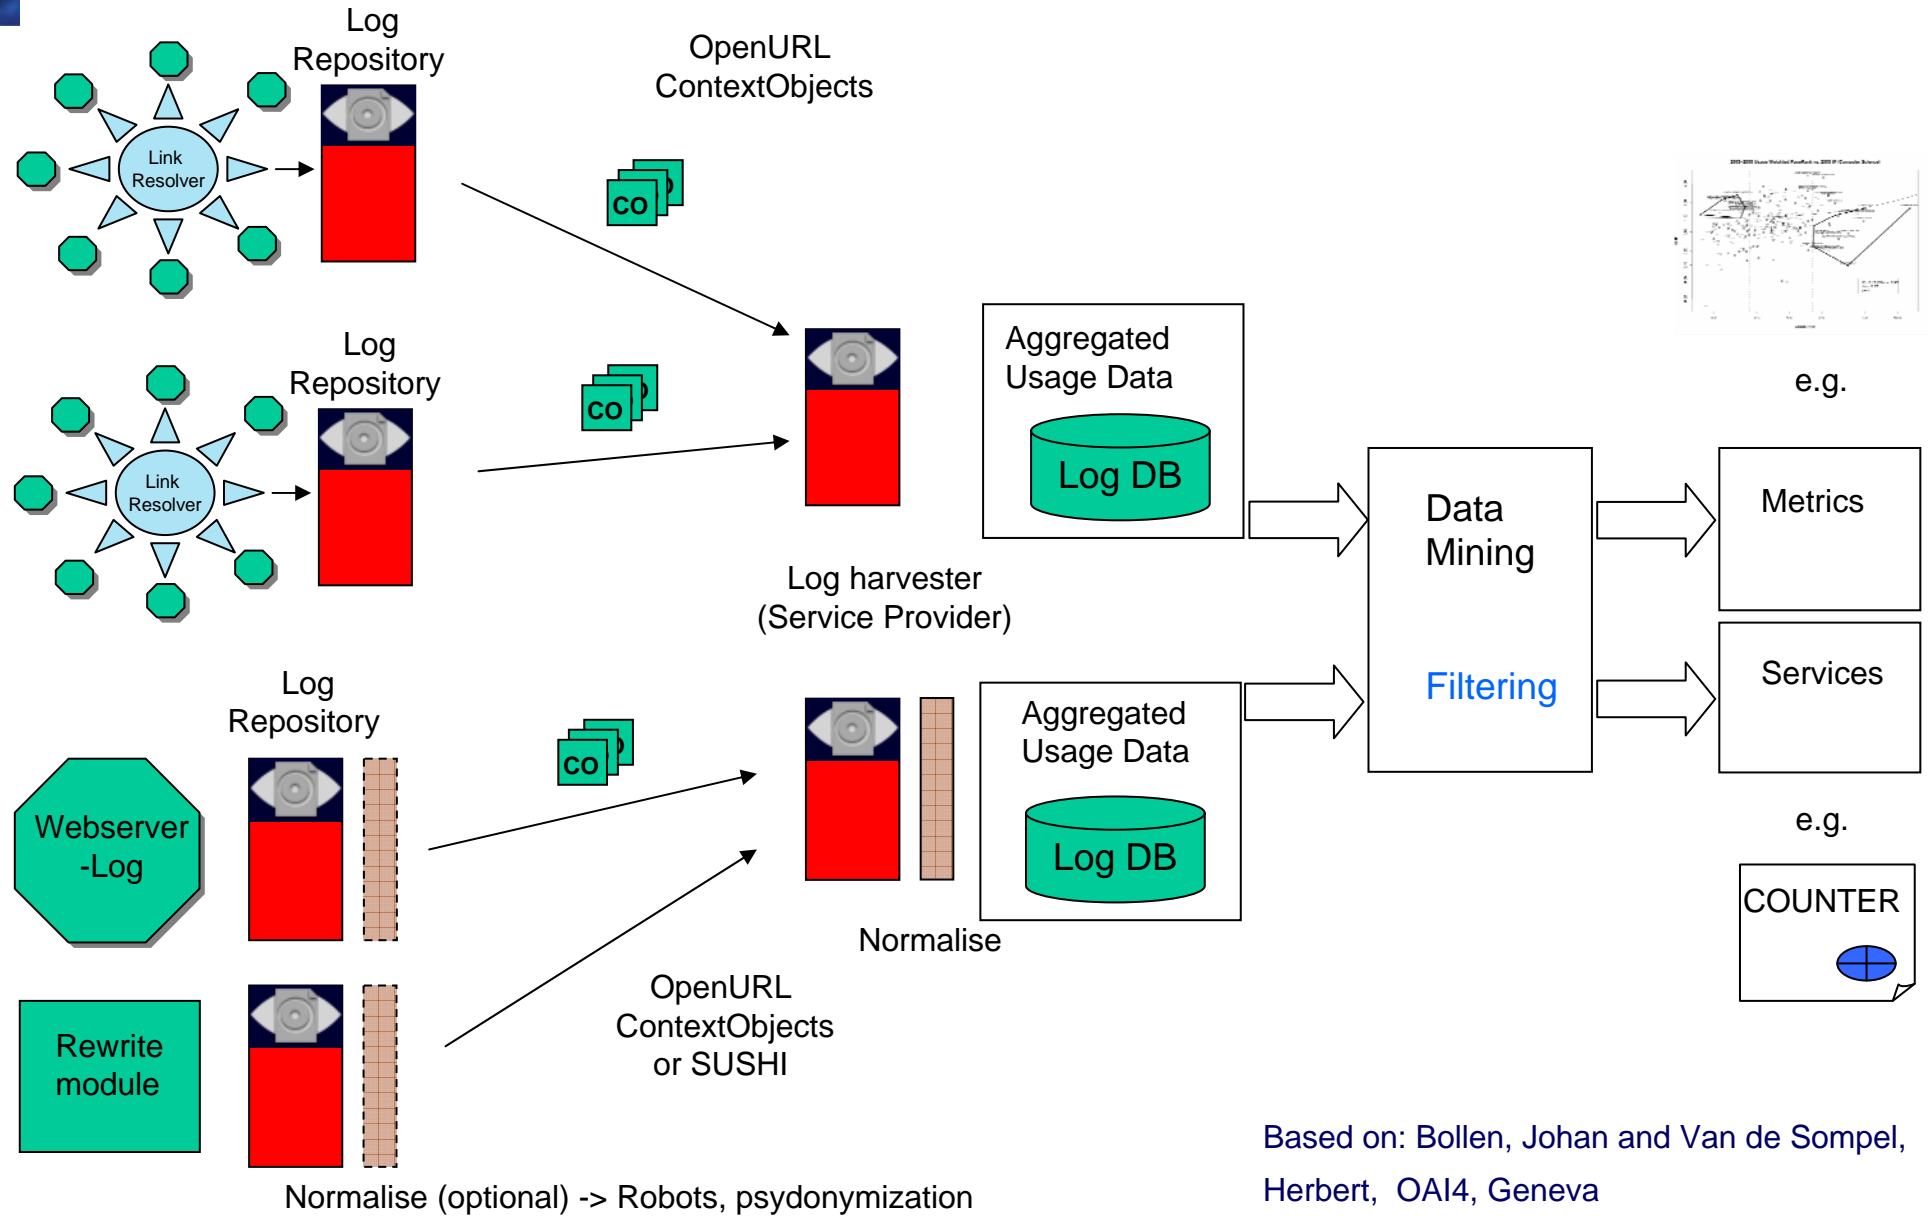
Log Repository

Link Resolver

OpenURL ContextObjects

CO

Log Repository

Link Resolver

CO

Aggregated Usage Data

Log DB

e.g.

Data Mining

Filtering

Metrics

Services

Log harvester (Service Provider)

Log Repository

CO

Webserver -Log

Aggregated Usage Data

Log DB

e.g.

COUNTER

Normalise

Rewrite module

OpenURL ContextObjects or SUSHI

Normalise (optional) -> Robots, psydonymization

Based on: Bollen, Johan and Van de Sompel, Herbert, OAI4, Geneva